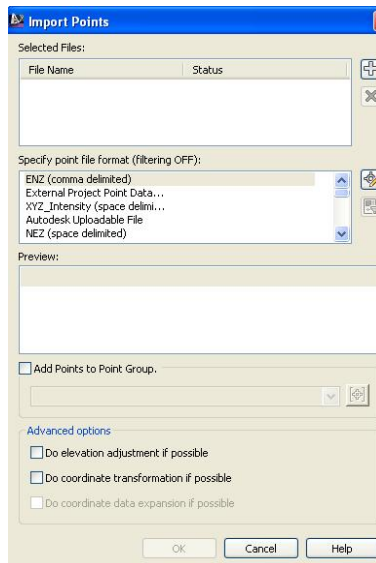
Import Points

Selected Files:

| File Name | Status |
|---|---|

Specify point file format (filtering OFF):

ENZ (comma delimited)
External Project Point Data...
XYZ_Intensity (space delimi...
Autodesk Uploadable File
NEZ (space delimited)

Preview:

Add Points to Point Group.

Advanced options

Do elevation adjustment if possible

Do coordinate transformation if possible

Do coordinate data expansion if possible

OK Cancel Help